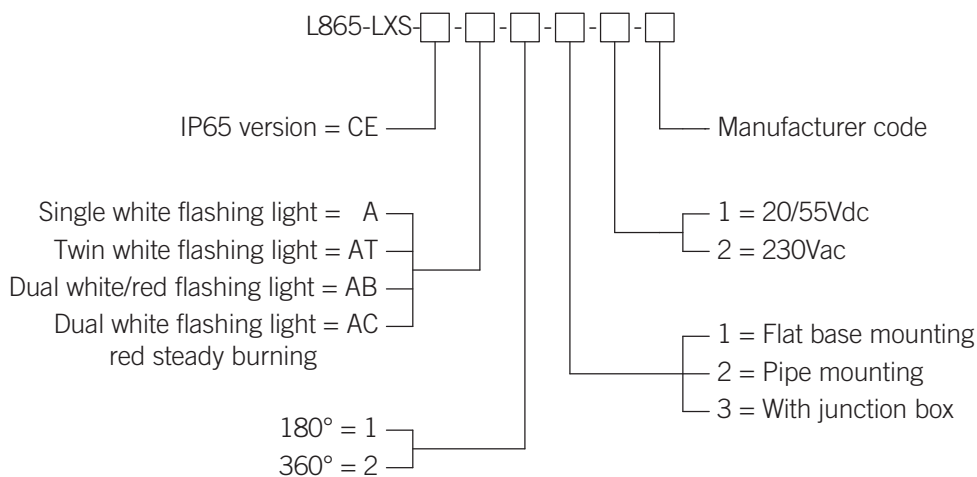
L865-LXS-[ ]-[ ]-[ ]-[ ]-[ ]-[ ]

IP65 version = CE

Manufacturer code

Single white flashing light = A
Twin white flashing light = AT
Dual white/red flashing light = AB
Dual white flashing light = AC
red steady burning

1 = 20/55Vdc
2 = 230Vac

1 = Flat base mounting
2 = Pipe mounting
3 = With junction box

180° = 1
360° = 2